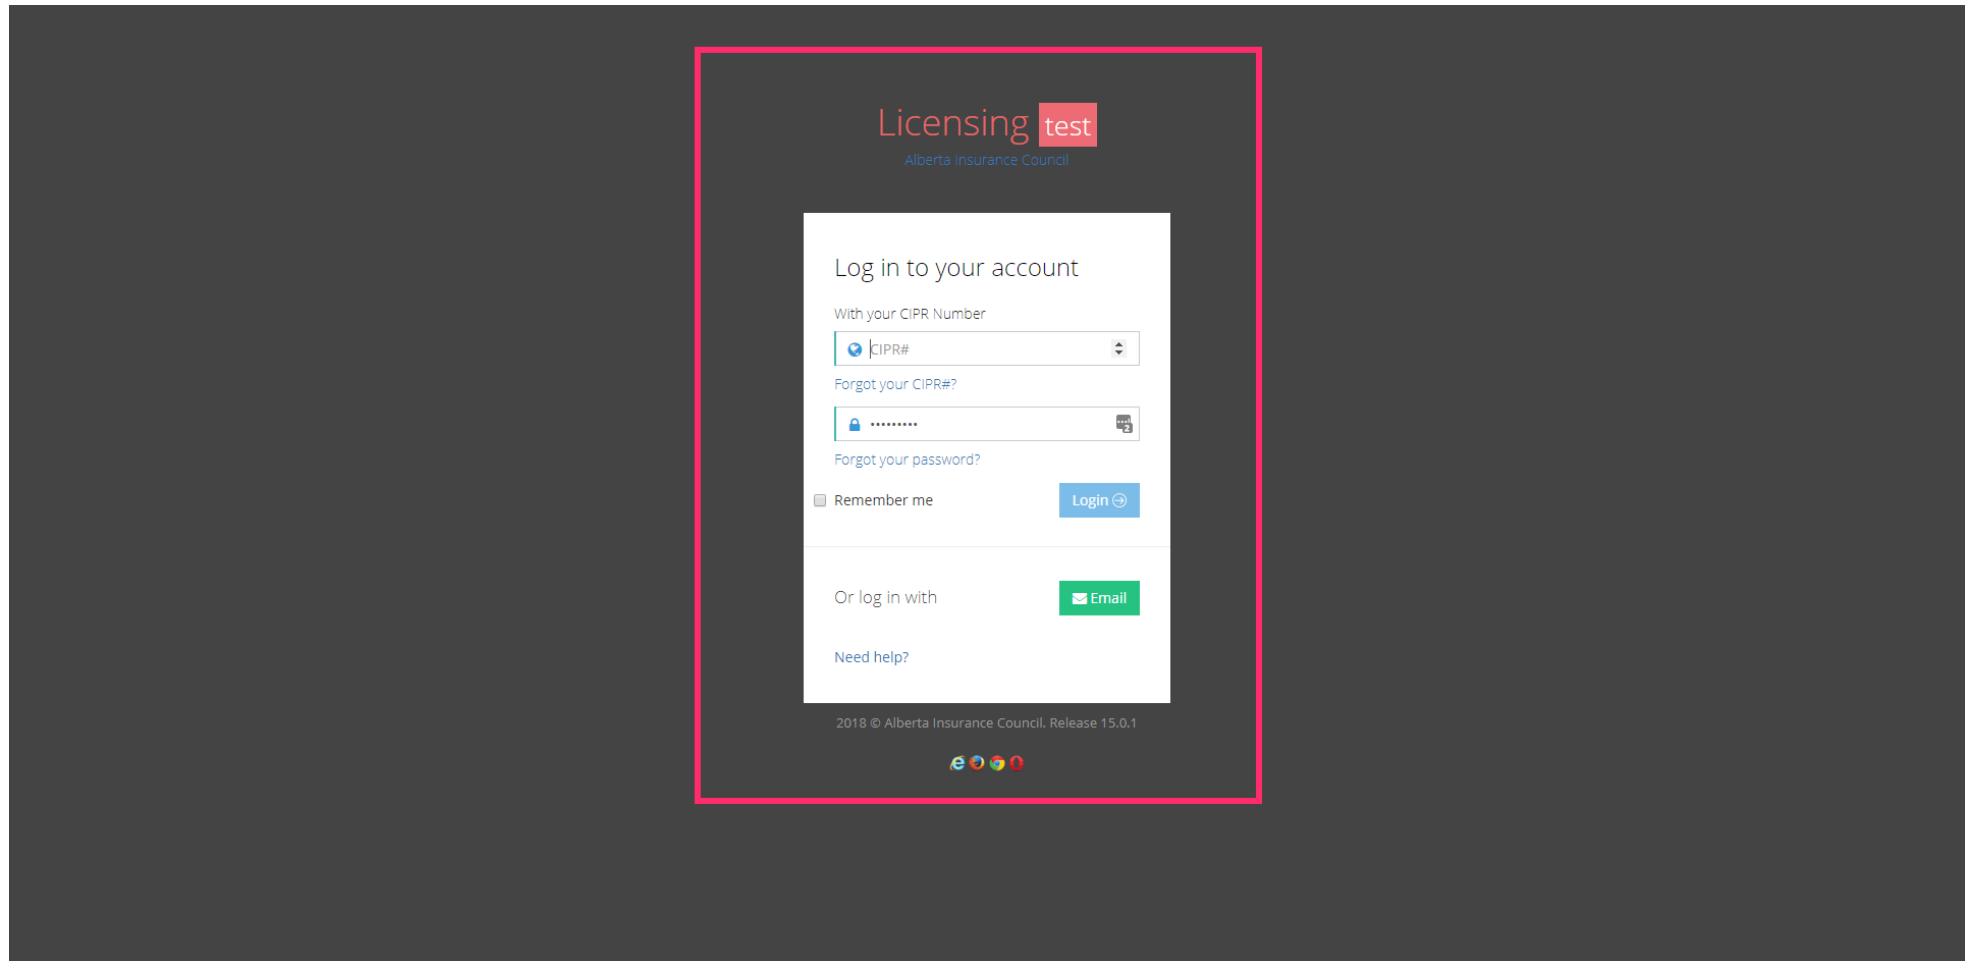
Licensing test
Alberta Insurance Council

Log in to your account

With your CIPR Number

CIPR#

Forgot your CIPR#?

•••••••••

Forgot your password?

Remember me

Login

Or log in with

Email

Need help?

2018 © Alberta Insurance Council. Release 15.0.1